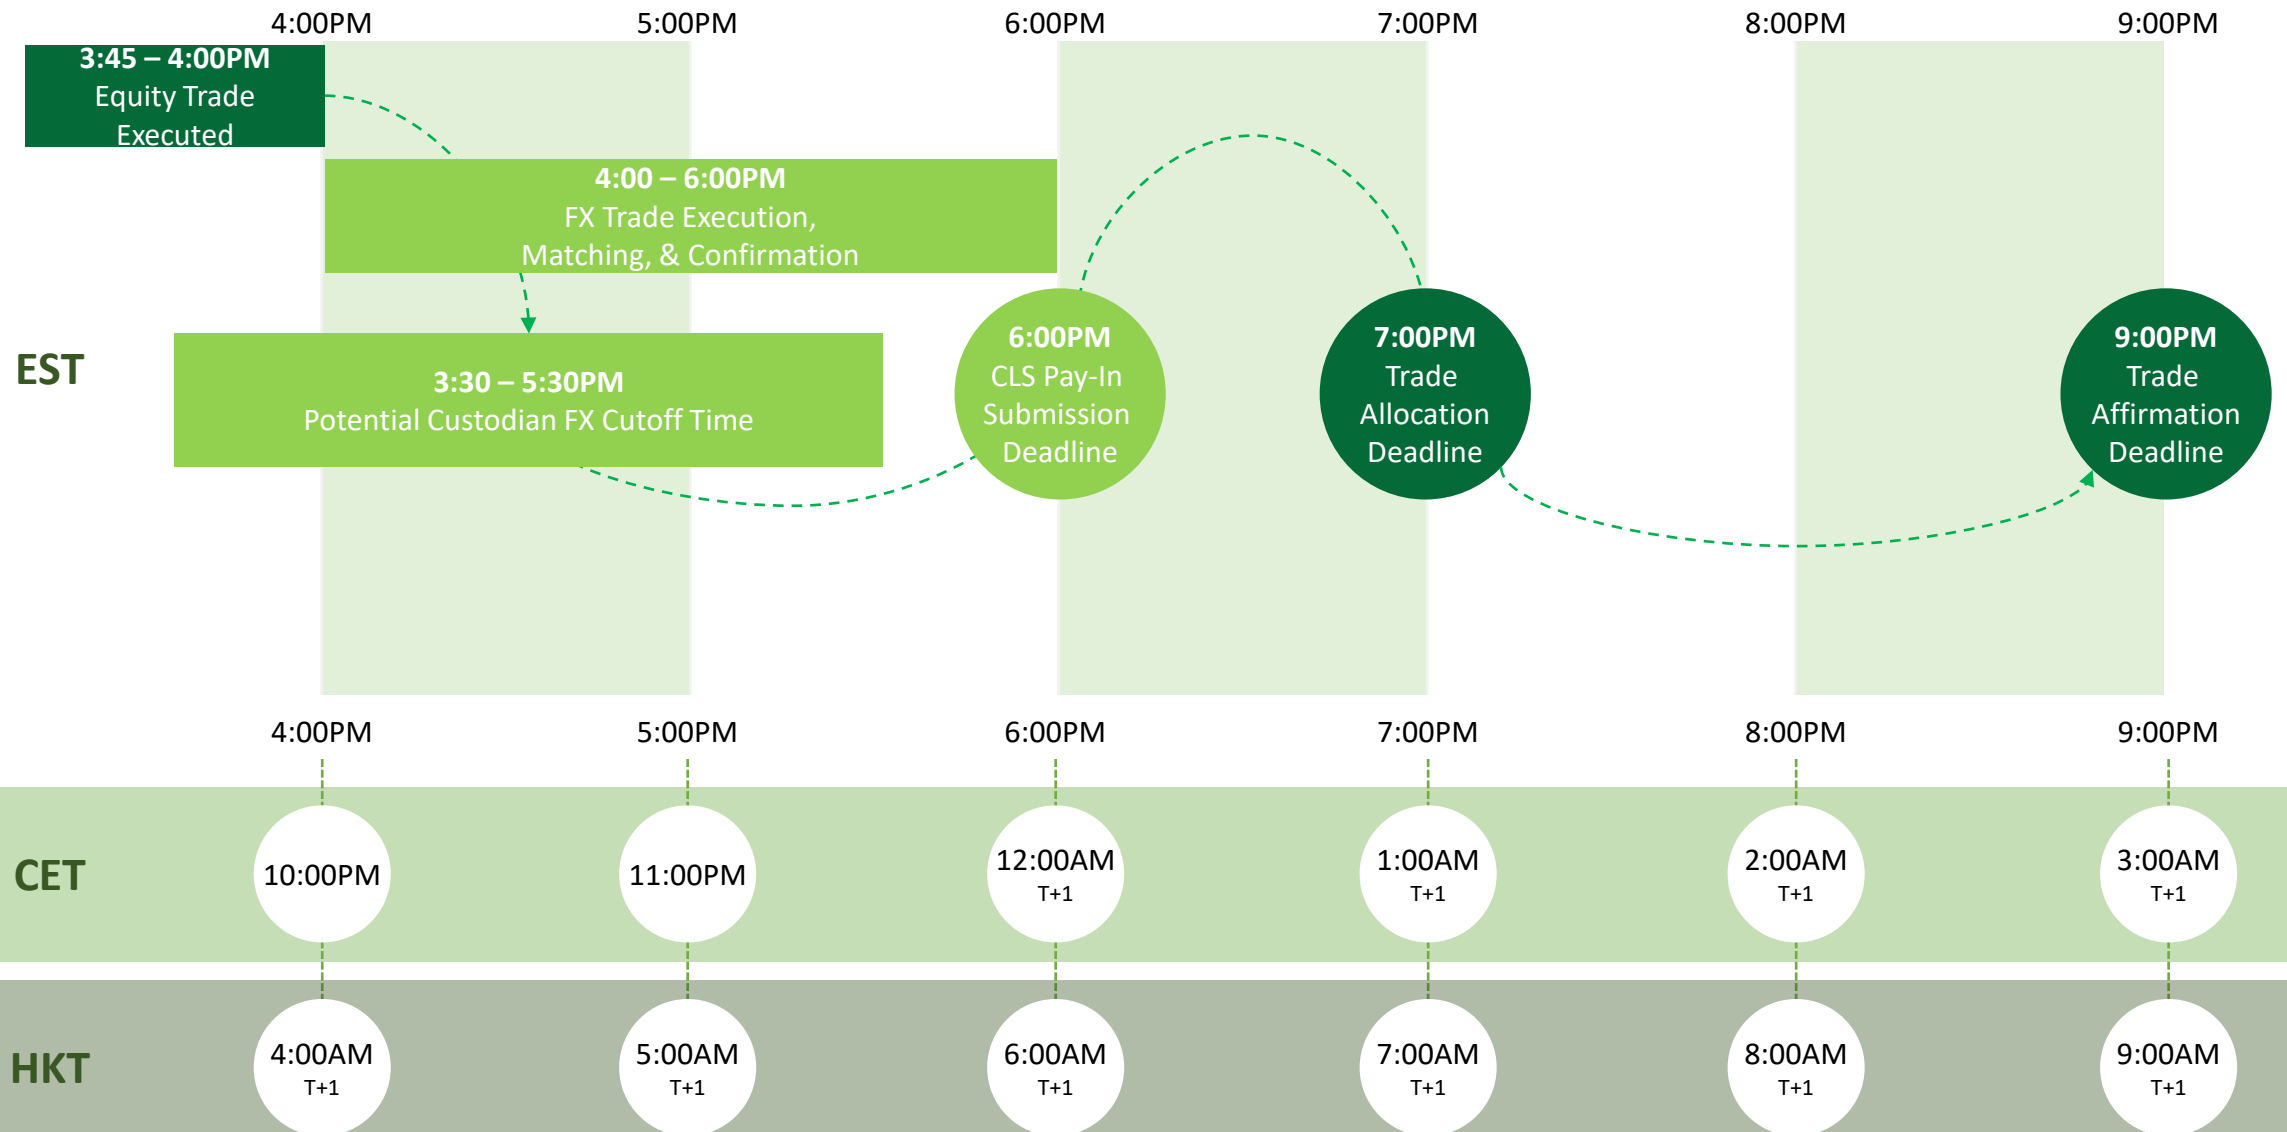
4:00PM 5:00PM 6:00PM 7:00PM 8:00PM 9:00PM

3:45 – 4:00PM
Equity Trade Executed

4:00 – 6:00PM
FX Trade Execution, Matching, & Confirmation

EST

3:30 – 5:30PM
Potential Custodian FX Cutoff Time

6:00PM
CLS Pay-In Submission Deadline

7:00PM
Trade Allocation Deadline

9:00PM
Trade Affirmation Deadline

4:00PM 5:00PM 6:00PM 7:00PM 8:00PM 9:00PM

CET

10:00PM

11:00PM

12:00AM
T+1

1:00AM
T+1

2:00AM
T+1

3:00AM
T+1

HKT

4:00AM
T+1

5:00AM
T+1

6:00AM
T+1

7:00AM
T+1

8:00AM
T+1

9:00AM
T+1